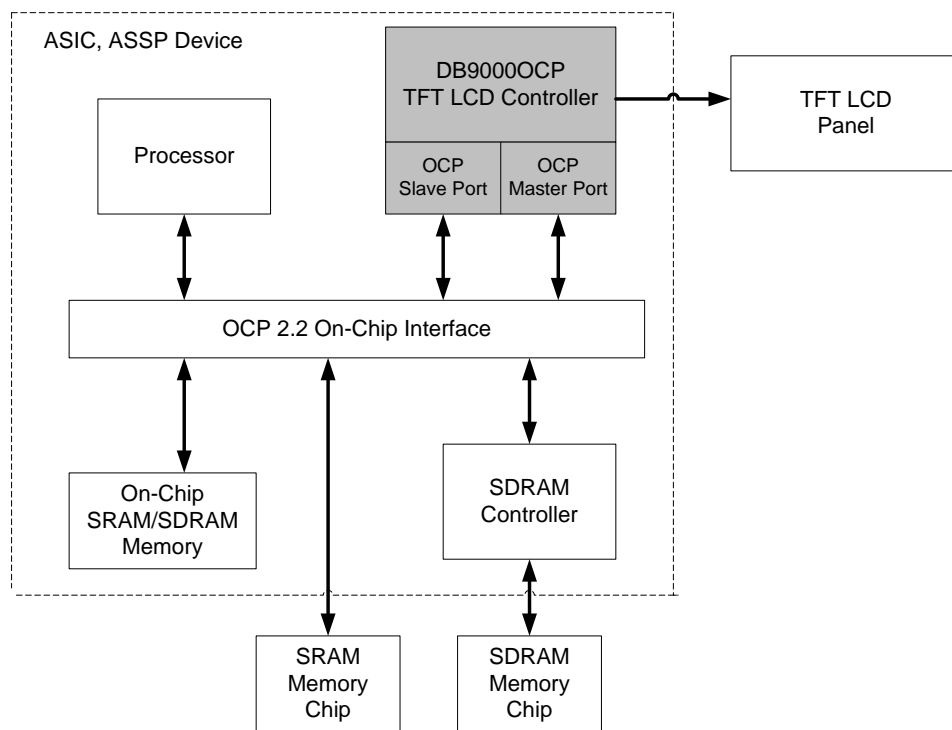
ASIC, ASSP Device

DB9000OCP
TFT LCD Controller

OCP
Slave Port

OCP
Master Port

TFT LCD
Panel

Processor

OCP 2.2 On-Chip Interface

On-Chip
SRAM/SDRAM
Memory

SDRAM
Controller

SRAM
Memory
Chip

SDRAM
Memory
Chip